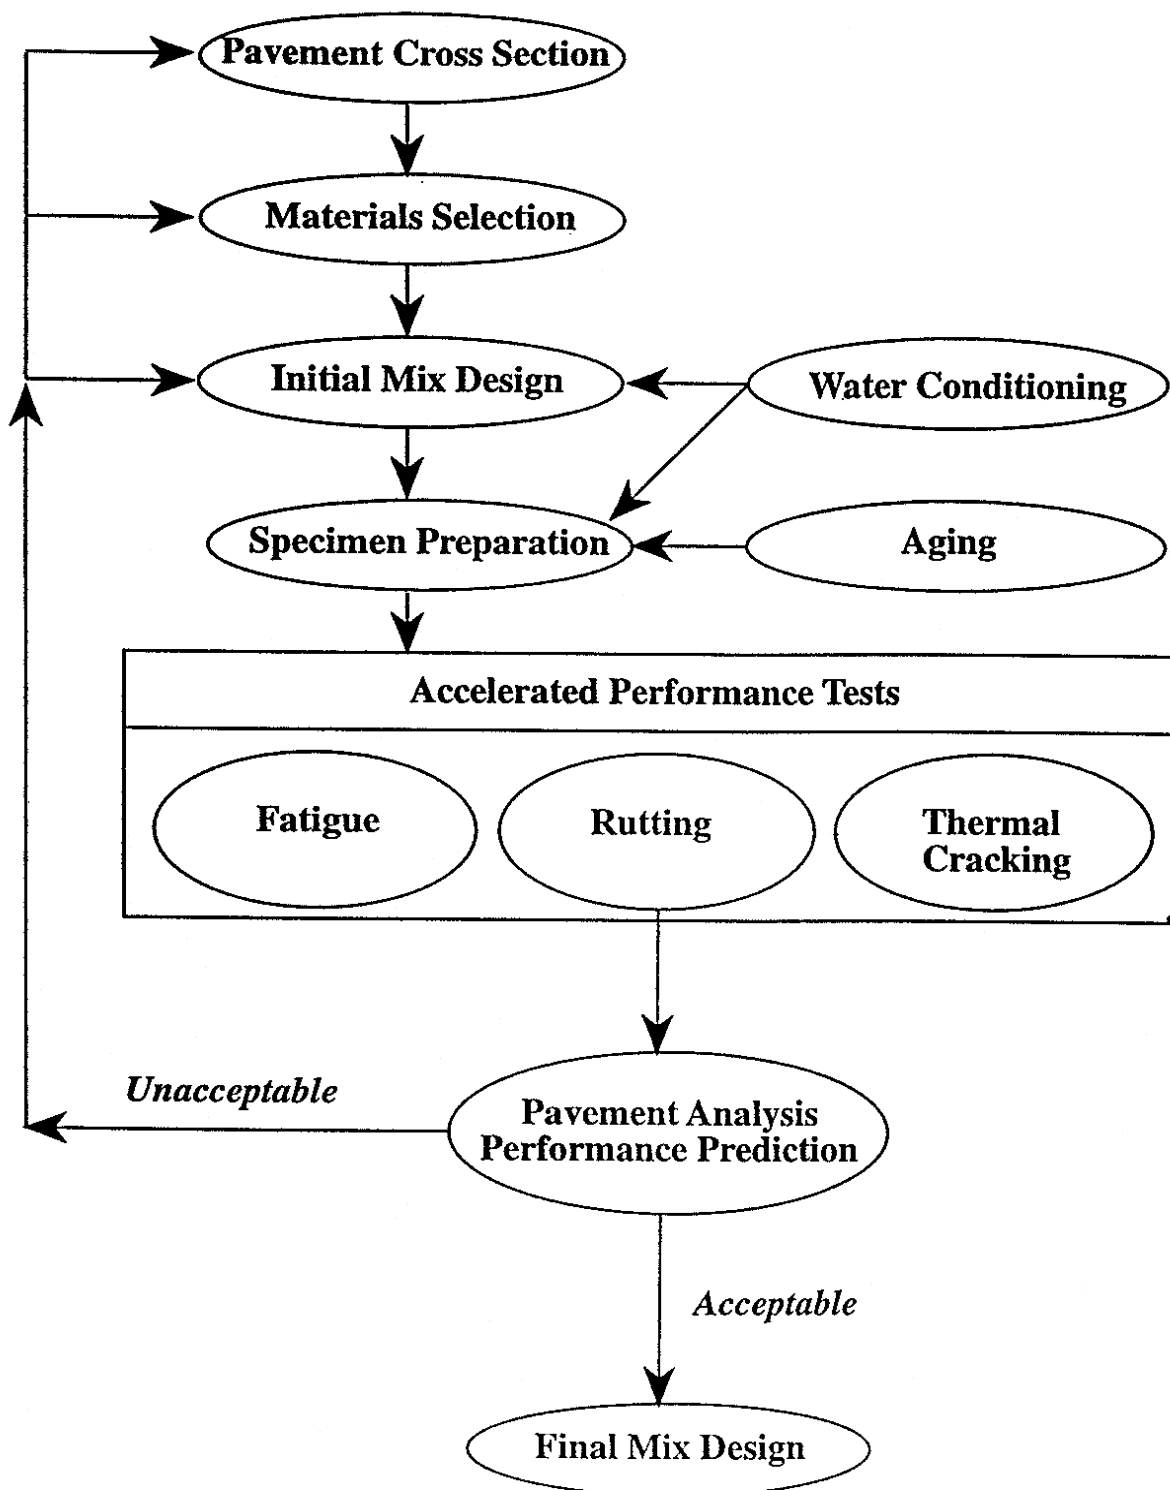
Pavement Cross Section

Materials Selection

Initial Mix Design

Water Conditioning

Specimen Preparation

Aging

Accelerated Performance Tests

Fatigue

Rutting

Thermal Cracking

Unacceptable

Pavement Analysis Performance Prediction

Acceptable

Final Mix Design